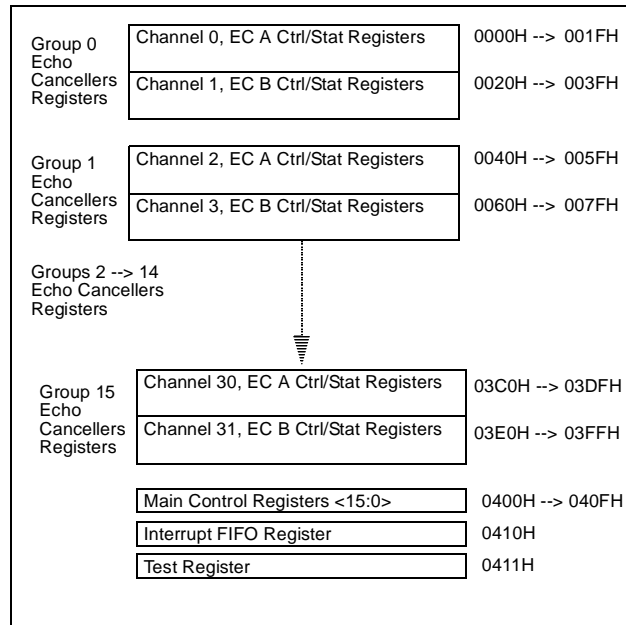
Group 0 Echo Cancellers Registers

Channel 0, EC A Ctrl/Stat Registers

0000H --> 001FH

Channel 1, EC B Ctrl/Stat Registers

0020H --> 003FH

Group 1 Echo Cancellers Registers

Channel 2, EC A Ctrl/Stat Registers

0040H --> 005FH

Channel 3, EC B Ctrl/Stat Registers

0060H --> 007FH

Groups 2 --> 14 Echo Cancellers Registers

Group 15 Echo Cancellers Registers

Channel 30, EC A Ctrl/Stat Registers

03C0H --> 03DFH

Channel 31, EC B Ctrl/Stat Registers

03E0H --> 03FFH

Main Control Registers <15:0>

0400H --> 040FH

Interrupt FIFO Register

0410H

Test Register

0411H